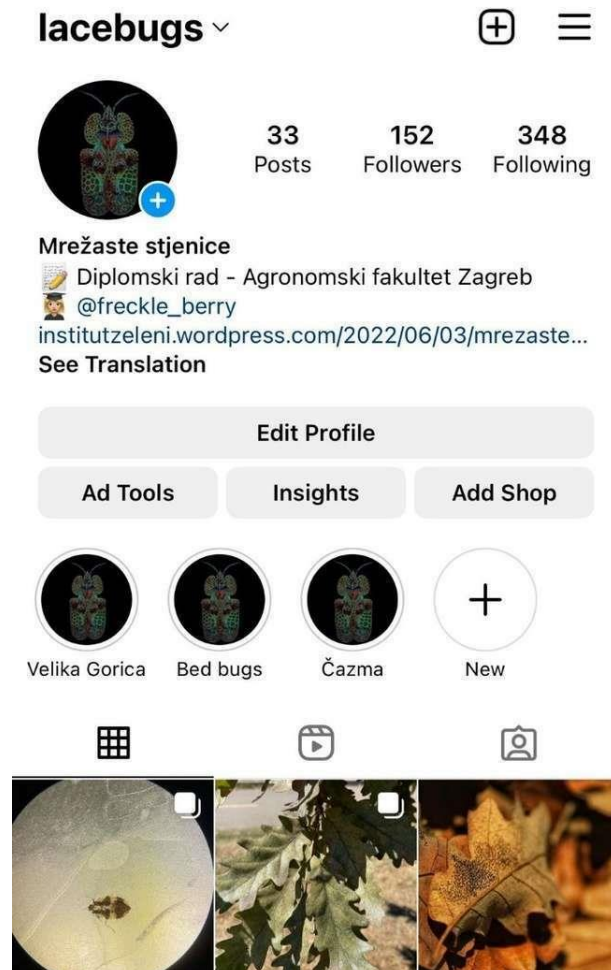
lacebugs

33 Posts
152 Followers
348 Following

Mrežaste stjenice
📝 Diplomski rad - Agronomski fakultet Zagreb
👩‍🎓 @freckle_berry
institutzeleni.wordpress.com/2022/06/03/mrezaste...
See Translation

Edit Profile
Ad Tools
Insights
Add Shop

Velika Gorica
Bed bugs
Čazma
New